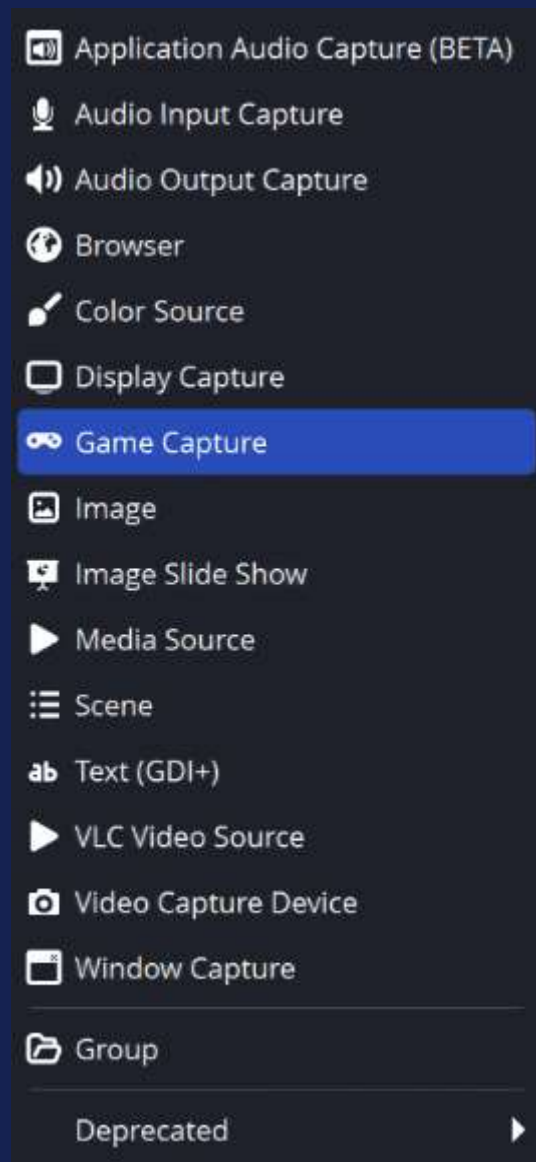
Application Audio Capture (BETA)
Audio Input Capture
Audio Output Capture
Browser
Color Source
Display Capture
Game Capture
Image
Image Slide Show
Media Source
Scene
ab Text (GDI+)
VLC Video Source
Video Capture Device
Window Capture
Group
Deprecated